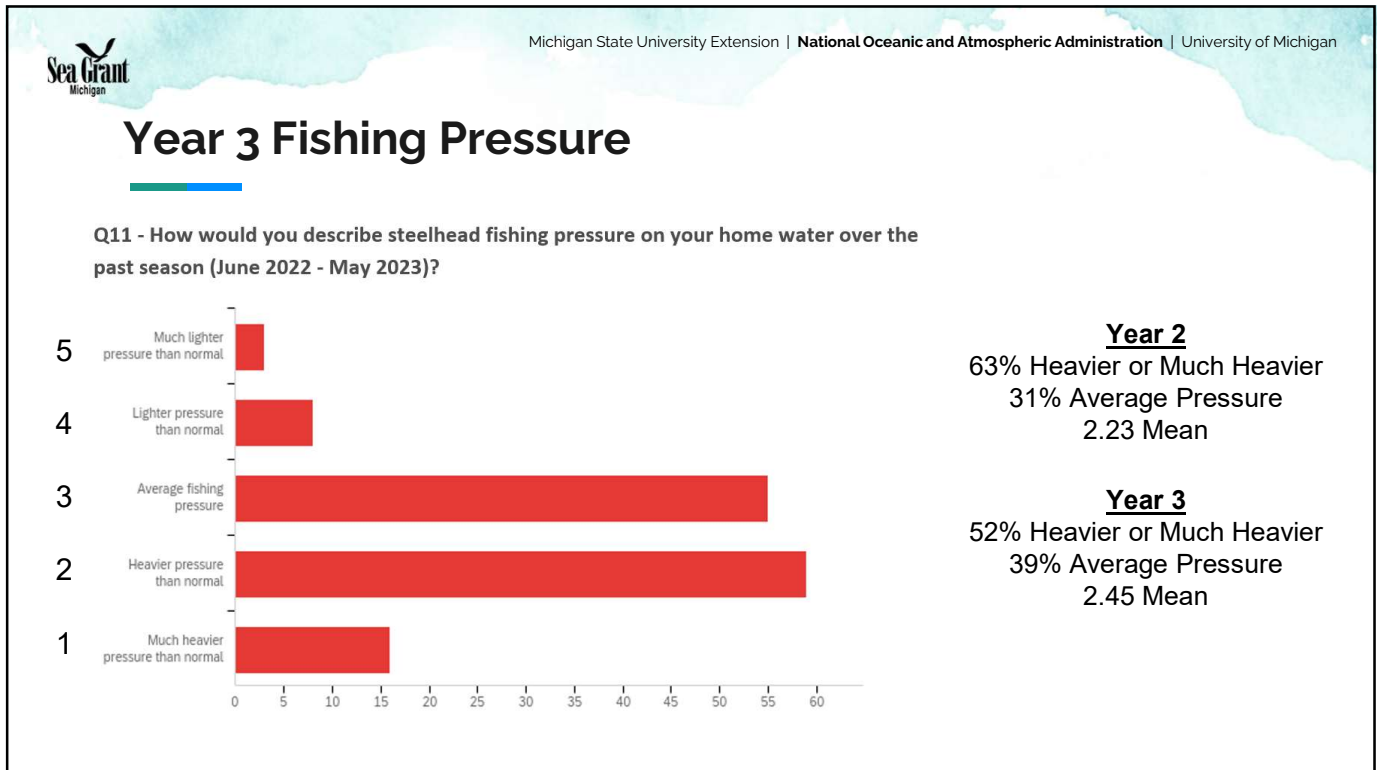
Sea Grant
Michigan

Michigan State University Extension | **National Oceanic and Atmospheric Administration** | University of Michigan

Year 3 Fishing Pressure

Q11 - How would you describe steelhead fishing pressure on your home water over the past season (June 2022 - May 2023)?

5 Much lighter pressure than normal
4 Lighter pressure than normal
3 Average fishing pressure
2 Heavier pressure than normal
1 Much heavier pressure than normal

0 5 10 15 20 25 30 35 40 45 50 55 60

Year 2
63% Heavier or Much Heavier
31% Average Pressure
2.23 Mean

Year 3
52% Heavier or Much Heavier
39% Average Pressure
2.45 Mean